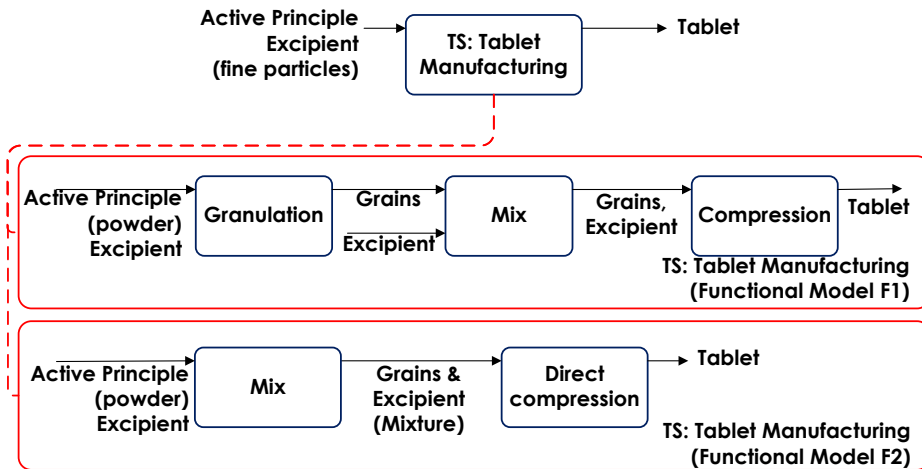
Active Principle
Excipient
(fine particles)

TS: Tablet Manufacturing

Tablet

Active Principle
(powder)
Excipient

Granulation

Grains

Excipient

Mix

Grains, Excipient

Compression

Tablet

TS: Tablet Manufacturing
(Functional Model F1)

Active Principle
(powder)
Excipient

Mix

Grains & Excipient (Mixture)

Direct compression

Tablet

TS: Tablet Manufacturing
(Functional Model F2)